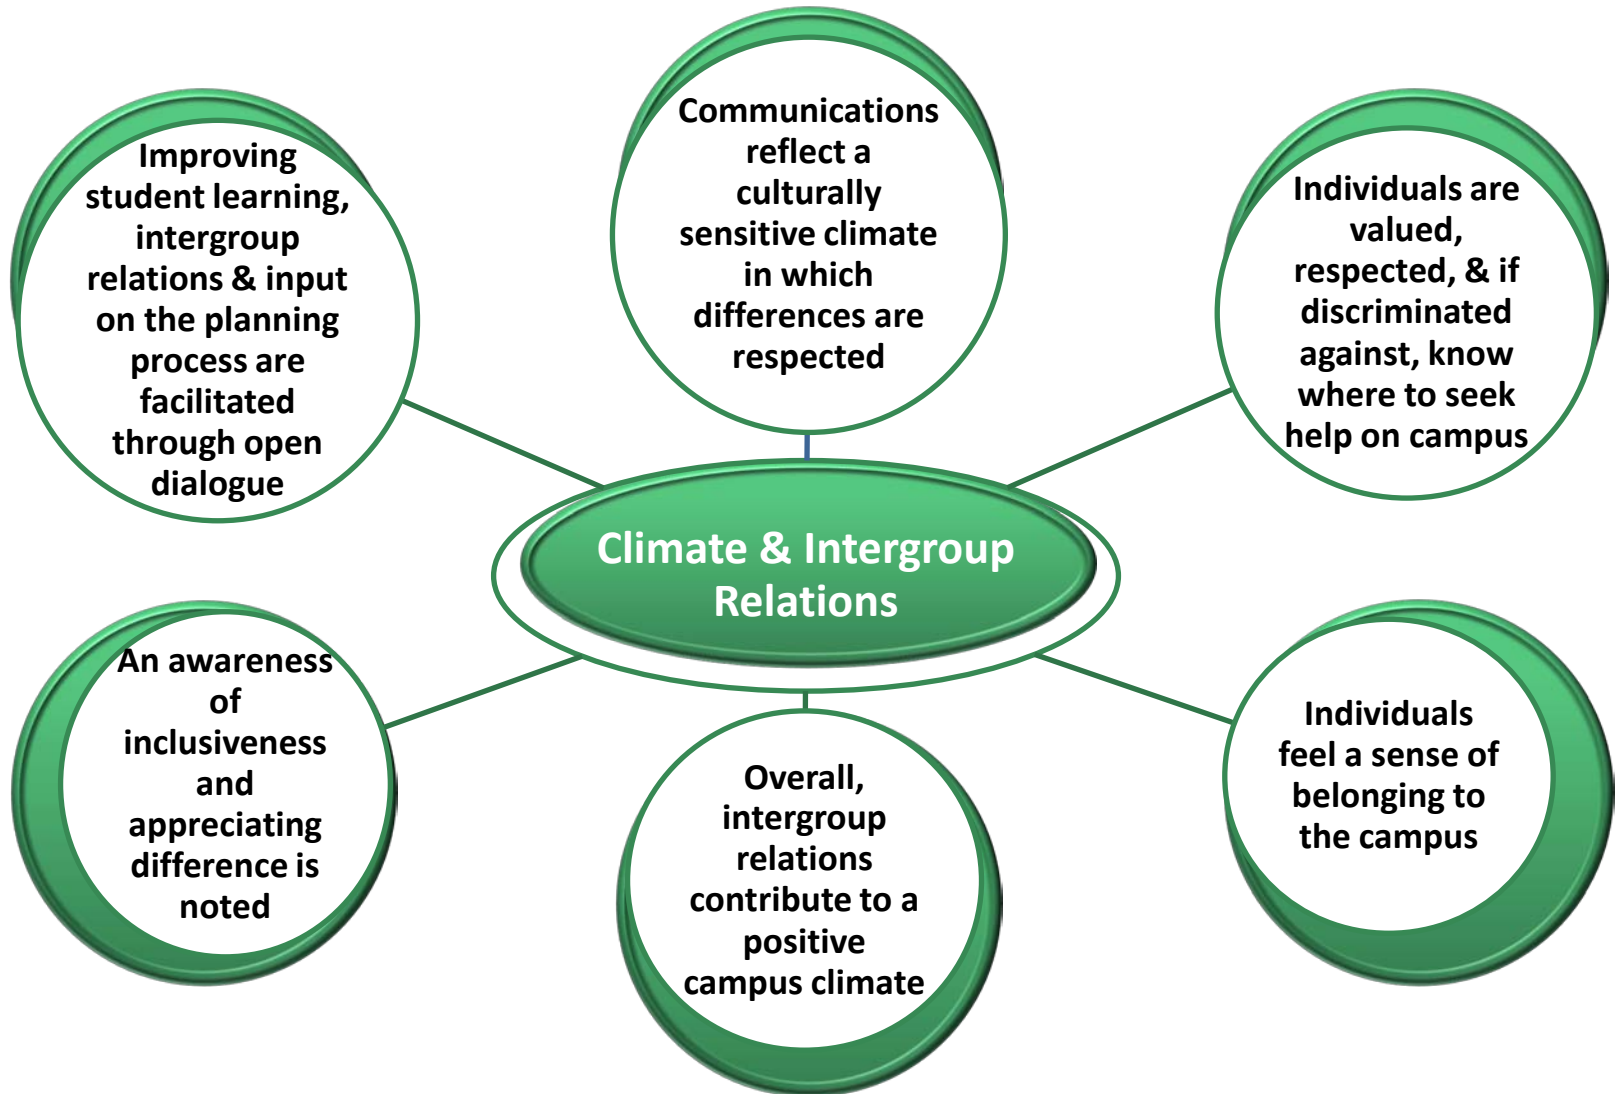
Improving student learning, intergroup relations & input on the planning process are facilitated through open dialogue

Communications reflect a culturally sensitive climate in which differences are respected

Individuals are valued, respected, & if discriminated against, know where to seek help on campus

Climate & Intergroup Relations

An awareness of inclusiveness and appreciating difference is noted

Overall, intergroup relations contribute to a positive campus climate

Individuals feel a sense of belonging to the campus